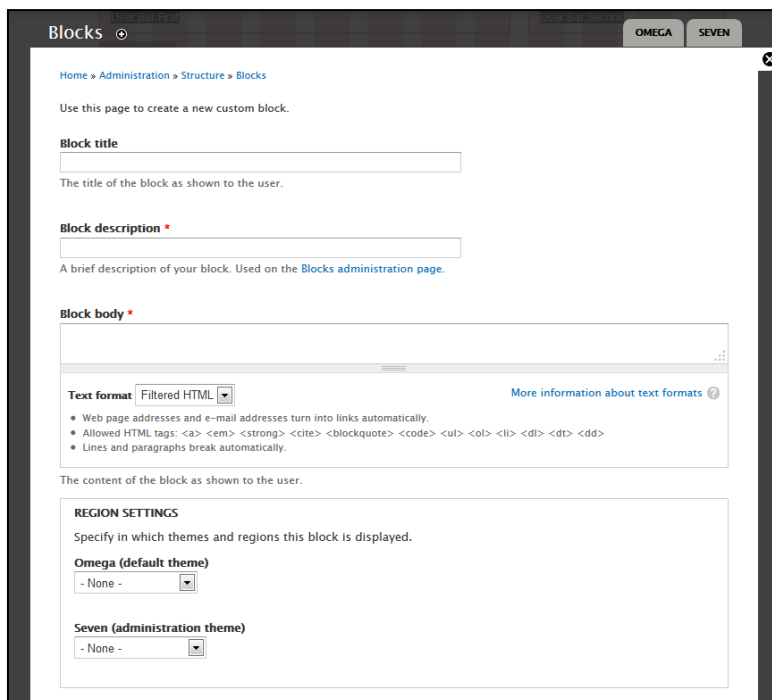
User Bar First

User Bar Second

Blocks

OMEGA SEVEN

Home » Administration » Structure » Blocks

Use this page to create a new custom block.

Block title

The title of the block as shown to the user.

Block description *

A brief description of your block. Used on the Blocks administration page.

Block body *

Text format Filtered HTML

More information about text formats

- Web page addresses and e-mail addresses turn into links automatically.
- Allowed HTML tags: <a> <em> <strong> <cite> <blockquote> <code> <ul> <ol> <li> <dl> <dt> <dd>
- Lines and paragraphs break automatically.

The content of the block as shown to the user.

REGION SETTINGS

Specify in which themes and regions this block is displayed.

Omega (default theme)

- None -

Seven (administration theme)

- None -